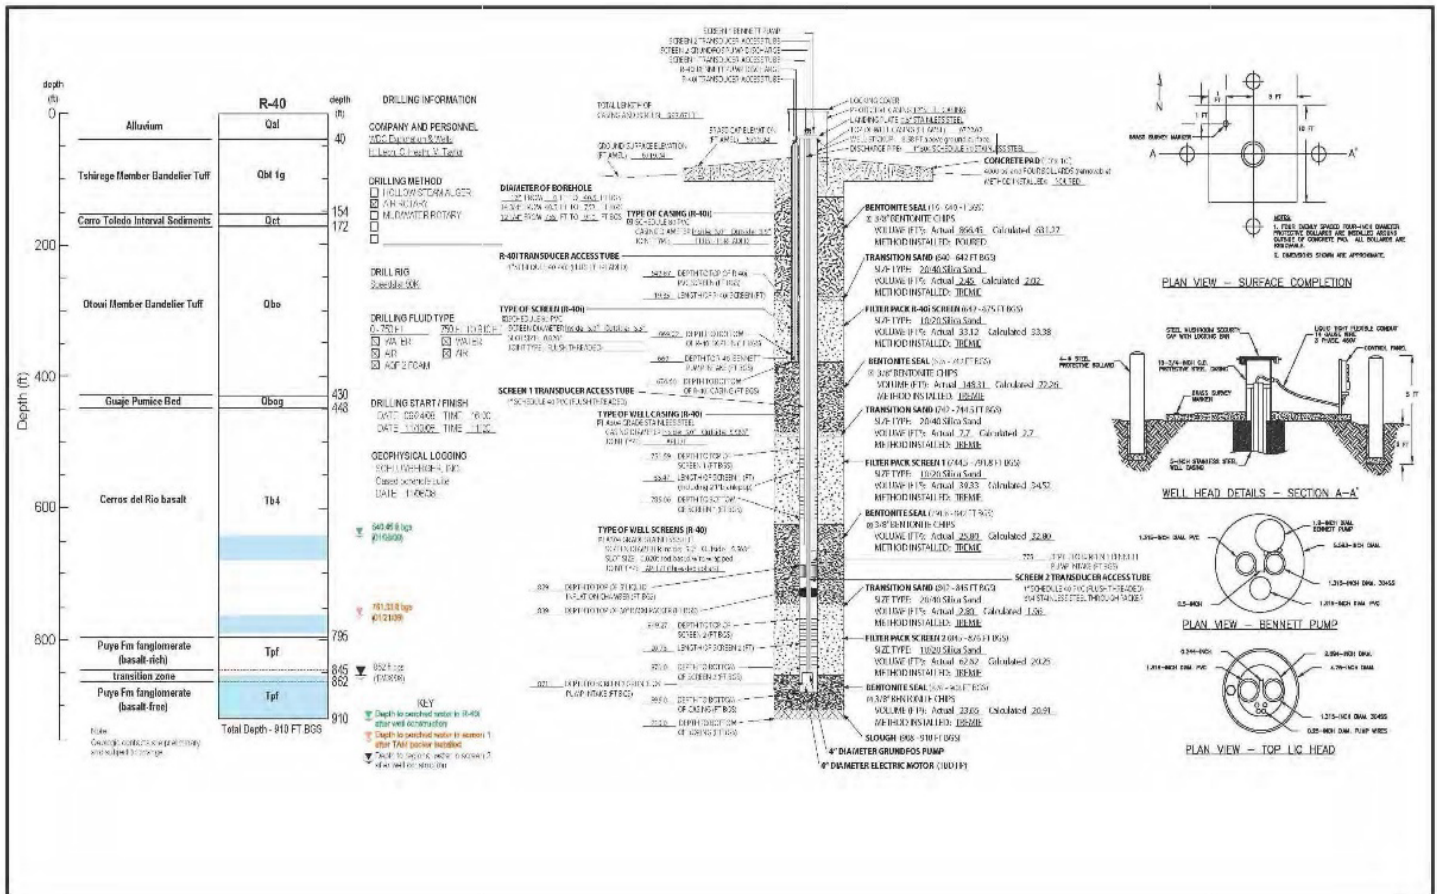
depth (ft)

R-40

depth (ft)

0
200
400
600
800

Depth (ft)

Alluvium | Qal | 40
Tshirege Member Bandelier Tuff | Qbt 1g | 154
Cerro Toledo Interval Sediments | Qct | 172
Otowi Member Bandelier Tuff | Qbo | 430
Guaje Pumice Bed | Qbog | 443
Cerros del Rio basalt | Tb4 | 795
Puye Fm fanglomerate (basalt-rich) | Tpf | 845
transition zone | | 862
Puye Fm fanglomerate (basalt-free) | Tpf | 910

Total Depth - 910 FT BGS

Note:
Geologic contacts are preliminary and subject to change.

KEY
Depth to perched water in R-40 after well construction
Depth to perched water in screen 1 after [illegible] packer installed
Depth to regional water in screen 2 after well construction

DRILLING INFORMATION

COMPANY AND PERSONNEL
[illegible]

DRILLING METHOD
HOLLOW STEM AUGER
AIR ROTARY
MUD/WATER ROTARY

DRILL RIG
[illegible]

DRILLING FLUID TYPE
WATER
AIR
AQF 2 FOAM
WATER
AIR

DRILLING START / FINISH
DATE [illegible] TIME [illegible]
DATE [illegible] TIME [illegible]

GEOPHYSICAL LOGGING
SCHLUMBERGER, INC.
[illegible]
DATE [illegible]

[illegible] ft bgs
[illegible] ft bgs
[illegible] ft bgs

SCREEN 1 BENNETT PUMP
SCREEN 2 TRANSDUCER ACCESS TUBE
SCREEN 2 GRUNDFOS PUMP DISCHARGE
SCREEN 1 TRANSDUCER ACCESS TUBE
R-40 BENNETT PUMP DISCHARGE
R-40 TRANSDUCER ACCESS TUBE

TOTAL LENGTH OF CASING ABOVE GROUND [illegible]
GROUND SURFACE ELEVATION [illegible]
LOCKING COVER
PROTECTIVE CASING
LANDING PLATE STAINLESS STEEL
DISCHARGE PIPE

CONCRETE PAD
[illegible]

DIAMETER OF BOREHOLE
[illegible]

TYPE OF CASING (R-40)
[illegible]

R-40 TRANSDUCER ACCESS TUBE
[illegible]

TYPE OF SCREEN (R-40)
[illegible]

SCREEN 1 TRANSDUCER ACCESS TUBE
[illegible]

TYPE OF WELL CASING (R-40)
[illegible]

TYPE OF WELL SCREENS (R-40)
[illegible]

BENTONITE SEAL
3/8" BENTONITE CHIPS
VOLUME (FT³): Actual 666.45 Calculated 631.22
METHOD INSTALLED: POURED

TRANSITION SAND
SIZE TYPE: 20/40 Silica Sand
VOLUME (FT³): Actual 2.45 Calculated 2.02
METHOD INSTALLED: TREMIE

FILTER PACK R-40 SCREEN
SIZE TYPE: 10/20 Silica Sand
VOLUME (FT³): Actual 33.12 Calculated 33.38
METHOD INSTALLED: TREMIE

BENTONITE SEAL
3/8" BENTONITE CHIPS
VOLUME (FT³): Actual 149.31 Calculated 72.26
METHOD INSTALLED: TREMIE

TRANSITION SAND
SIZE TYPE: 20/40 Silica Sand
VOLUME (FT³): Actual 7.7 Calculated 2.7
METHOD INSTALLED: TREMIE

FILTER PACK SCREEN 1
SIZE TYPE: 10/20 Silica Sand
VOLUME (FT³): Actual 30.33 Calculated 24.52
METHOD INSTALLED: TREMIE

BENTONITE SEAL
3/8" BENTONITE CHIPS
VOLUME (FT³): Actual 25.89 Calculated 32.80
METHOD INSTALLED: TREMIE

SCREEN 2 TRANSDUCER ACCESS TUBE
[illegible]

TRANSITION SAND
SIZE TYPE: 20/40 Silica Sand
VOLUME (FT³): Actual 2.80 Calculated 1.56
METHOD INSTALLED: TREMIE

FILTER PACK SCREEN 2
SIZE TYPE: 10/20 Silica Sand
VOLUME (FT³): Actual 62.62 Calculated 20.25
METHOD INSTALLED: TREMIE

BENTONITE SEAL
3/8" BENTONITE CHIPS
VOLUME (FT³): Actual 23.65 Calculated 20.91
METHOD INSTALLED: TREMIE

SLOUGH
4" DIAMETER GRUNDFOS PUMP
4" DIAMETER ELECTRIC MOTOR

N
BRASS SURVEY MARKER
A
A'
NOTES:
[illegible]

PLAN VIEW – SURFACE COMPLETION

WELL HEAD DETAILS – SECTION A–A'

PLAN VIEW – BENNETT PUMP

PLAN VIEW – TOP LID HEAD